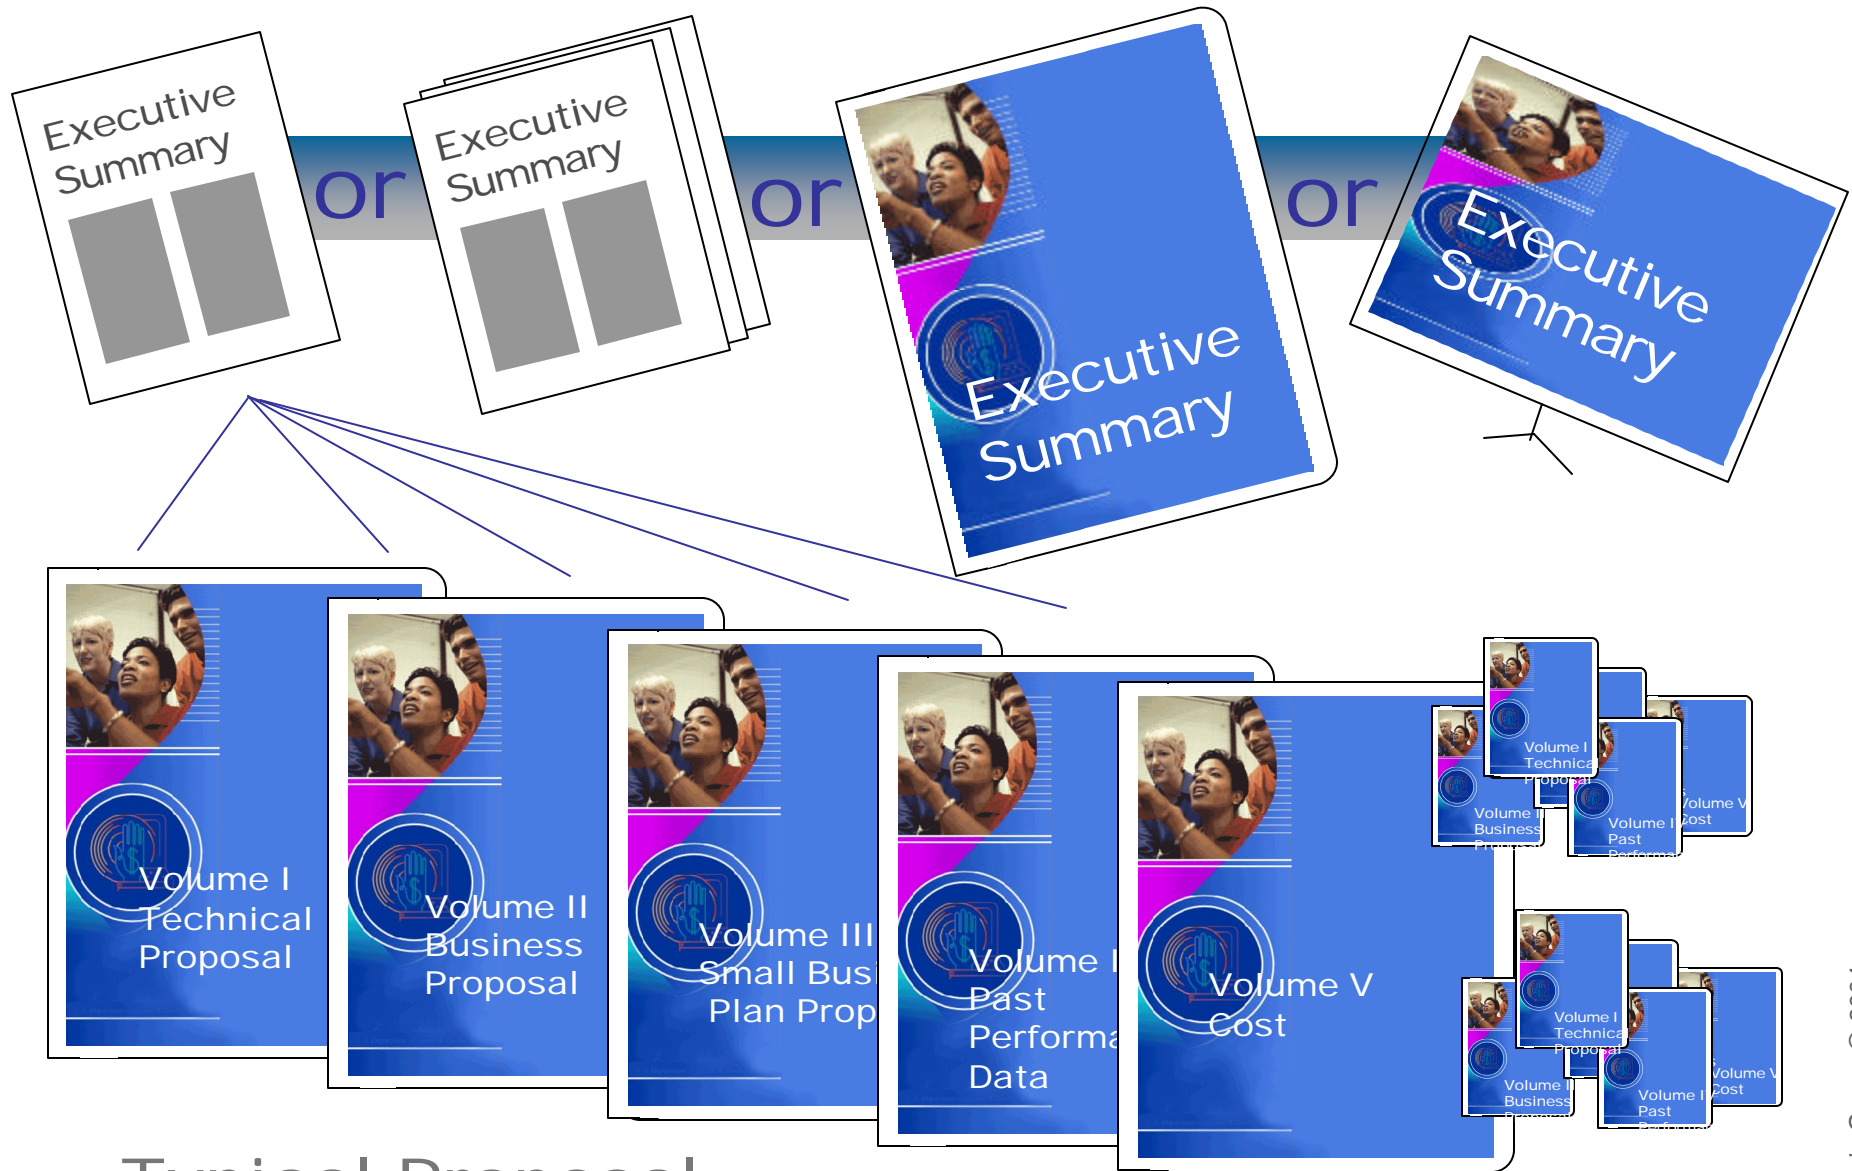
Executive Summary

or

Executive Summary

or

Executive Summary

or

Executive Summary

Volume I Technical Proposal

Volume II Business Proposal

Volume III Small Busi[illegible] Plan Prop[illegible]

Volume I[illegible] Past Performa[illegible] Data

Volume V Cost

Volume I Technica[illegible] Proposal

Volume I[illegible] Business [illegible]

Volume I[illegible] Past Performa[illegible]

Volume V Cost

Volume I Technica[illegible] Proposal

Volume I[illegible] Business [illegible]

Volume I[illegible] Past Performa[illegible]

Volume V Cost

T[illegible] Proposal